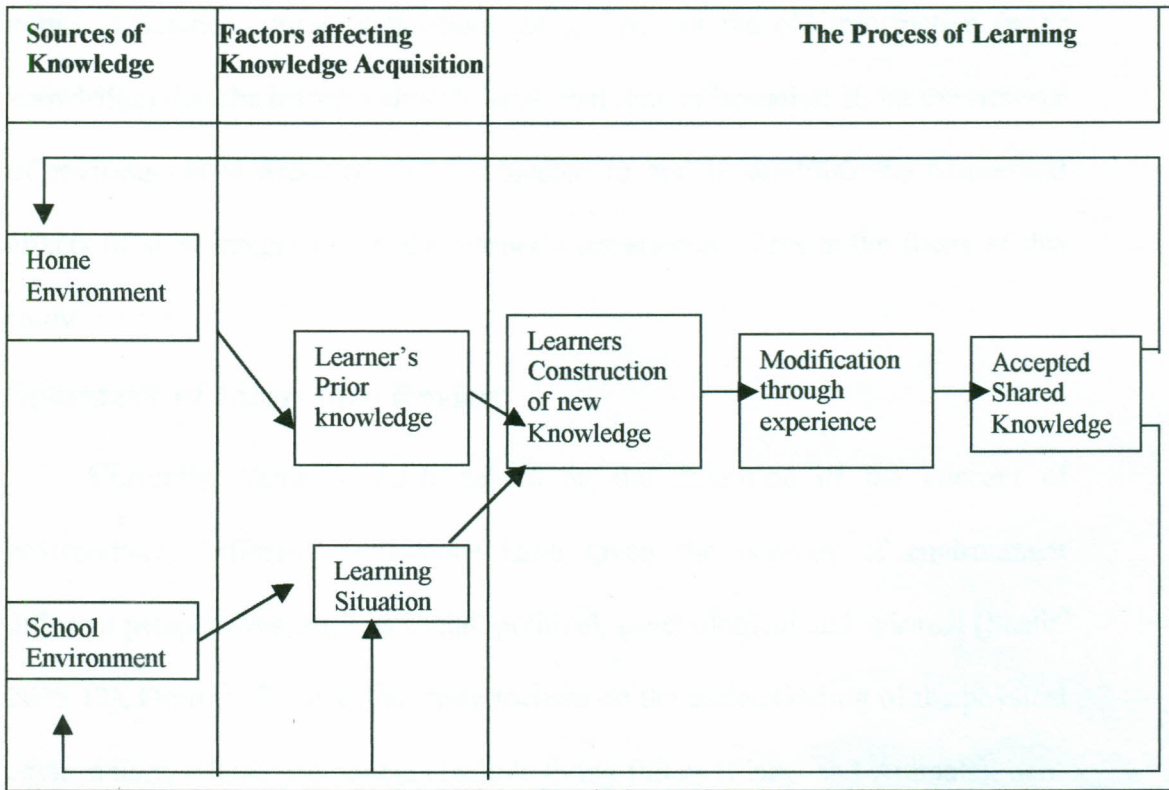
Sources of Knowledge

Factors affecting Knowledge Acquisition

The Process of Learning

Home Environment

School Environment

Learner's Prior knowledge

Learning Situation

Learners Construction of new Knowledge

Modification through experience

Accepted Shared Knowledge